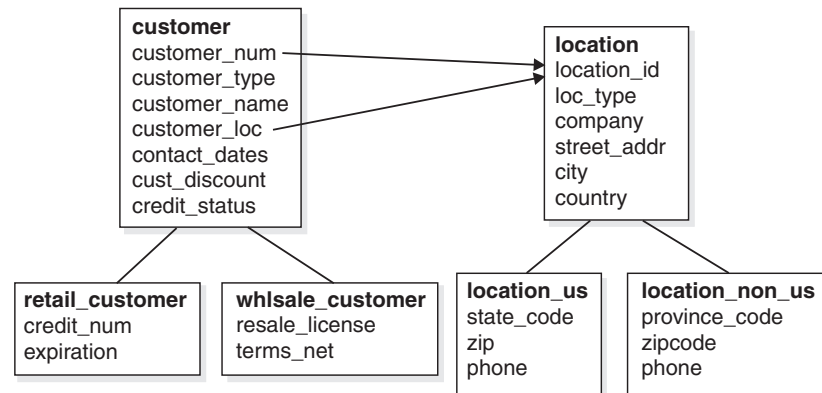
**customer**
customer_num
customer_type
customer_name
customer_loc
contact_dates
cust_discount
credit_status

**location**
location_id
loc_type
company
street_addr
city
country

**retail_customer**
credit_num
expiration

**whlsale_customer**
resale_license
terms_net

**location_us**
state_code
zip
phone

**location_non_us**
province_code
zipcode
phone